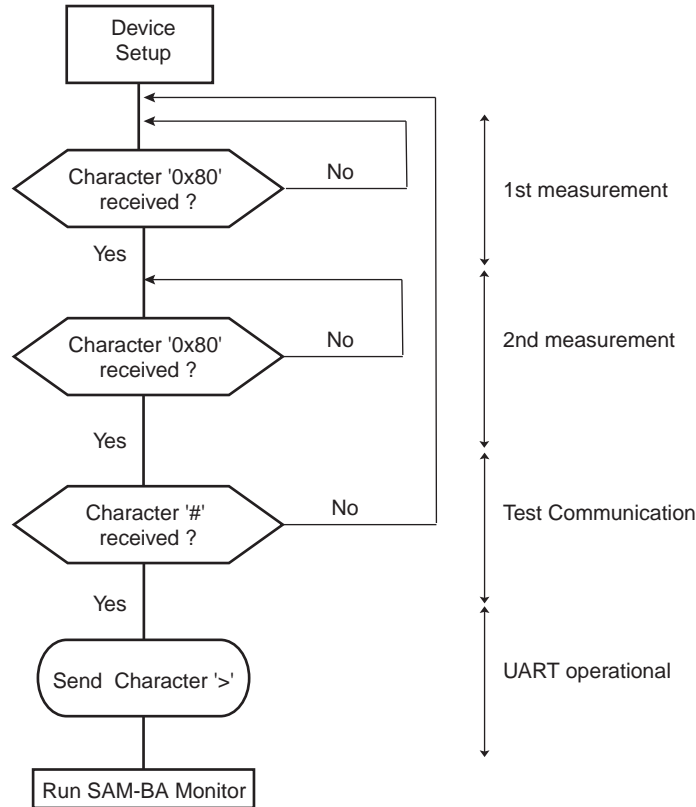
Device Setup

Character '0x80' received ?

No

1st measurement

Yes

Character '0x80' received ?

No

2nd measurement

Yes

Character '#' received ?

No

Test Communication

Yes

Send Character '>'

UART operational

Run SAM-BA Monitor